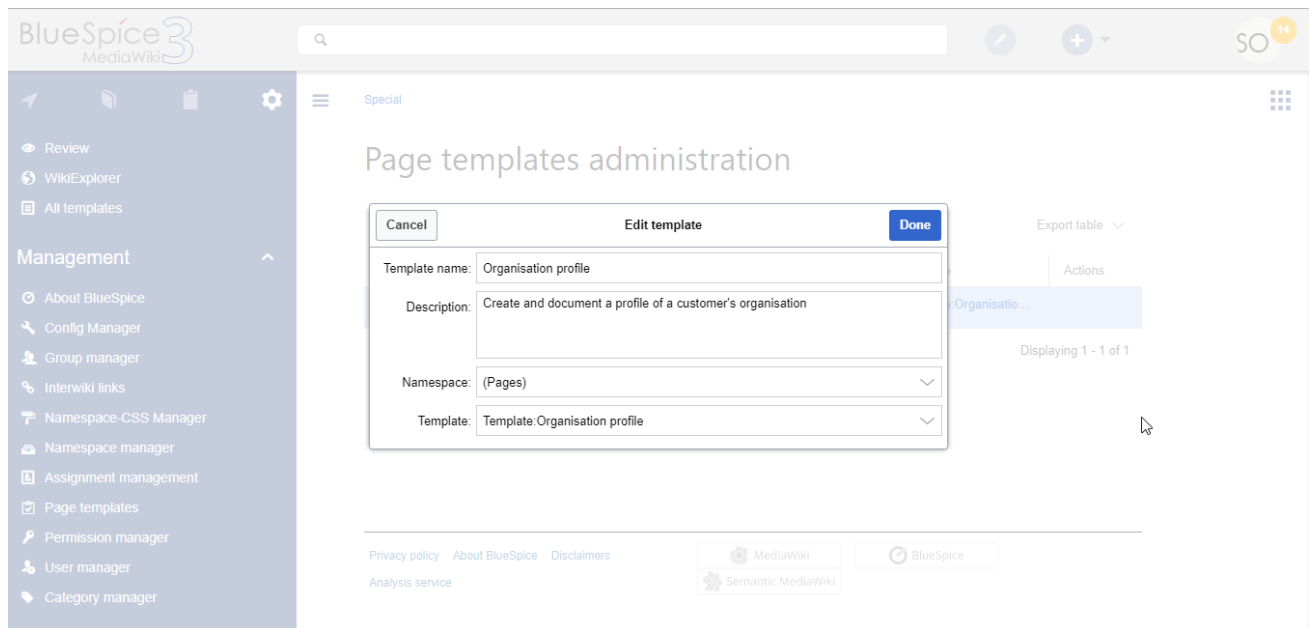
BlueSpice 3 MediaWiki

SO 14

Review
WikiExplorer
All templates

Management

About BlueSpice
Config Manager
Group manager
Interwiki links
Namespace-CSS Manager
Namespace manager
Assignment management
Page templates
Permission manager
User manager
Category manager

Special

Page templates administration

Export table

Actions

:Organisatio...

Displaying 1 - 1 of 1

Cancel
Edit template
Done

Template name: Organisation profile

Description: Create and document a profile of a customer's organisation

Namespace: (Pages)

Template: Template:Organisation profile

Privacy policy About BlueSpice Disclaimers
Analysis service

MediaWiki
BlueSpice
Semantic MediaWiki